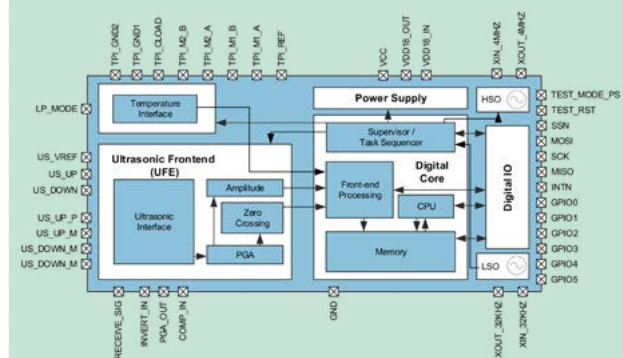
TPI_GND2
TPI_GND1
TPI_CLOAD
TPI_M2_B
TPI_M2_A
TPI_M1_B
TPI_M1_A
TPI_REF
VCC
VDD18_OUT
VDD18_IN
XIN_4MHZ
XOUT_4MHZ

LP_MODE
Temperature Interface
Power Supply
HSO
TEST_MODE_PS
TEST_RST
SSN
Supervisor / Task Sequencer
MOSI
SCK
MISO
INTN
GPIO0
GPIO1
GPIO2
GPIO3
GPIO4
GPIO5

US_VREF
US_UP
US_DOWN
Ultrasonic Frontend (UFE)
Digital Core
Digital IO
Amplitude
Front-end Processing
CPU
US_UP_P
US_UP_M
US_DOWN_M
US_DOWN_M
Ultrasonic Interface
Zero Crossing
PGA
Memory
LSO

RECEIVE_SIG
INVERT_IN
PGA_OUT
COMP_IN
GND
XOUT_32KHZ
XIN_32KHZ